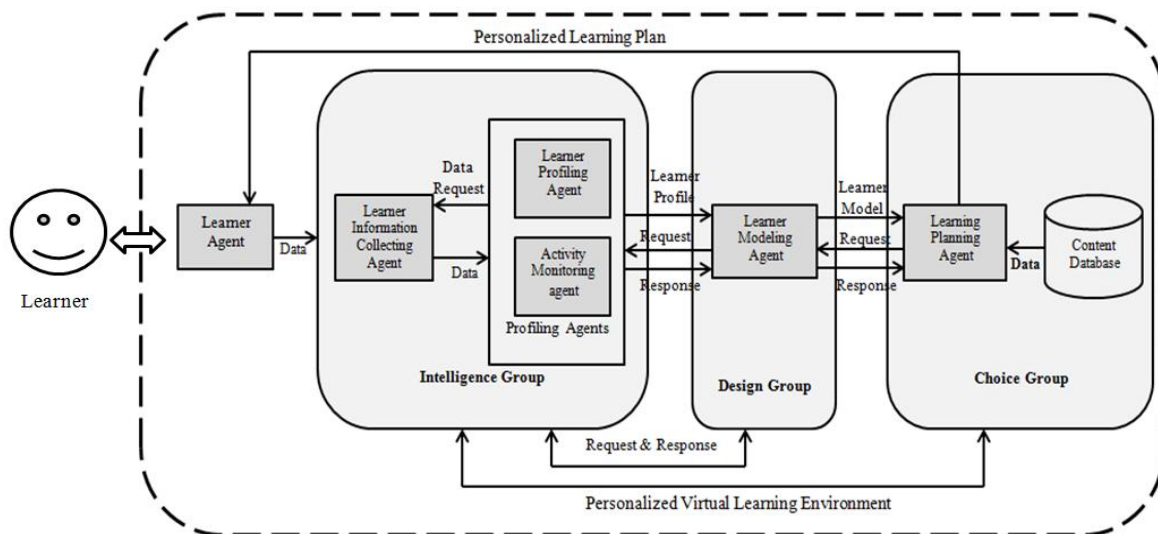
Personalized Learning Plan

Learner

Learner Agent

Data

Learner Information Collecting Agent

Data Request

Data

Learner Profiling Agent

Activity Monitoring agent

Profiling Agents

Intelligence Group

Learner Profile

Request

Response

Learner Modeling Agent

Design Group

Learner Model

Request

Response

Learning Planning Agent

Data

Content Database

Choice Group

Request & Response

Personalized Virtual Learning Environment